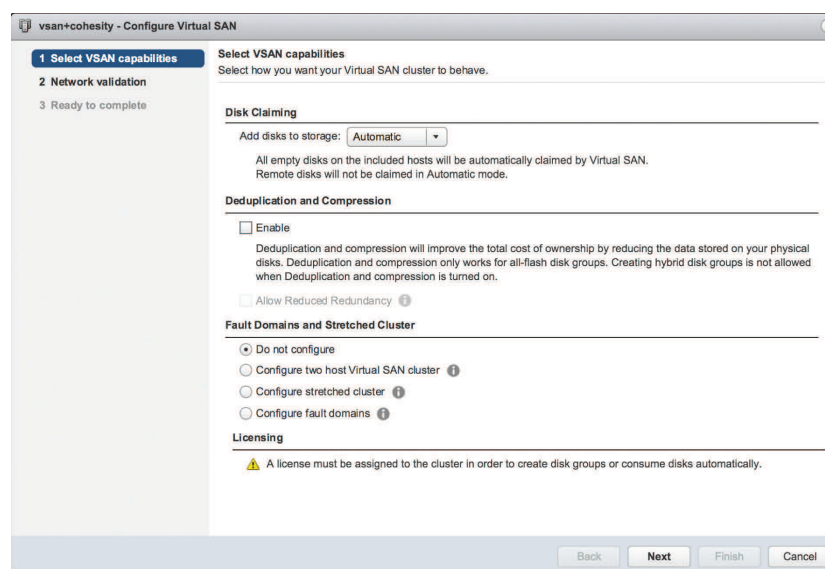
vsan+cohesity - Configure Virtual SAN

1 Select VSAN capabilities
2 Network validation
3 Ready to complete

Select VSAN capabilities
Select how you want your Virtual SAN cluster to behave.

Disk Claiming

Add disks to storage: Automatic

All empty disks on the included hosts will be automatically claimed by Virtual SAN.
Remote disks will not be claimed in Automatic mode.

Deduplication and Compression

Enable

Deduplication and compression will improve the total cost of ownership by reducing the data stored on your physical disks. Deduplication and compression only works for all-flash disk groups. Creating hybrid disk groups is not allowed when Deduplication and compression is turned on.

Allow Reduced Redundancy

Fault Domains and Stretched Cluster

Do not configure
Configure two host Virtual SAN cluster
Configure stretched cluster
Configure fault domains

Licensing

A license must be assigned to the cluster in order to create disk groups or consume disks automatically.

Back
Next
Finish
Cancel